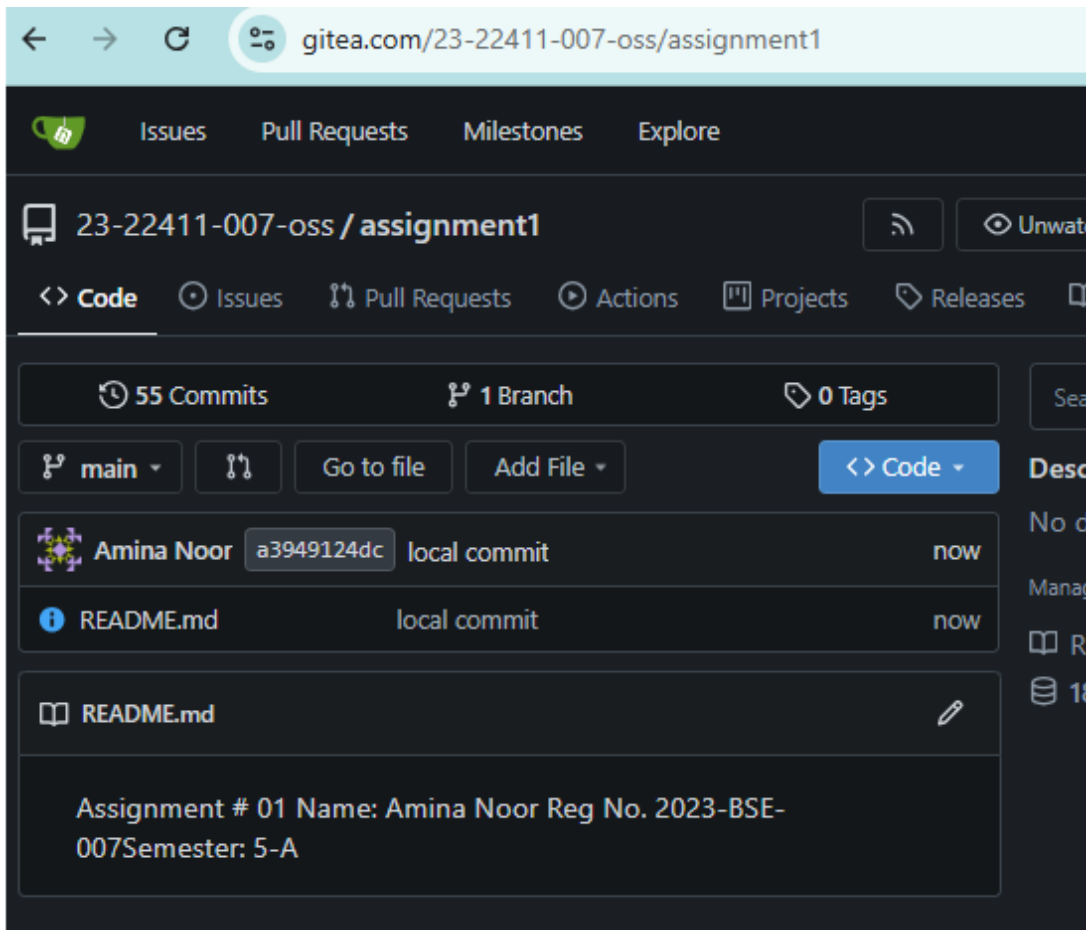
gitea.com/23-22411-007-oss/assignment1

Issues Pull Requests Milestones Explore

23-22411-007-oss / assignment1

Unwat

Code Issues Pull Requests Actions Projects Releases

55 Commits 1 Branch 0 Tags

Sea

main Go to file Add File Code

Desc

Amina Noor a3949124dc local commit now

No d

README.md local commit now

Manag

R

18

README.md

Assignment # 01 Name: Amina Noor Reg No. 2023-BSE-007Semester: 5-A